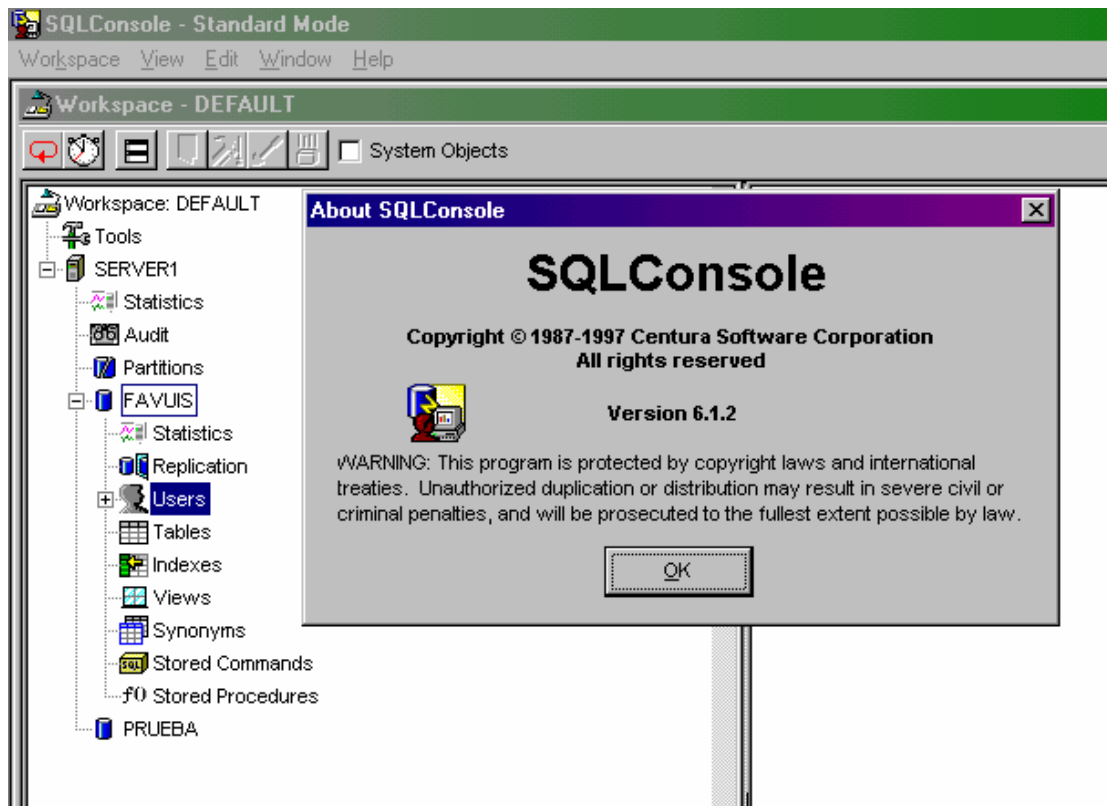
SQLConsole - Standard Mode

Workspace View Edit Window Help

Workspace - DEFAULT

System Objects

Workspace: DEFAULT
Tools
SERVER1
Statistics
Audit
Partitions
FAVUIS
Statistics
Replication
Users
Tables
Indexes
Views
Synonyms
Stored Commands
Stored Procedures
PRUEBA

About SQLConsole

SQLConsole

Copyright © 1987-1997 Centura Software Corporation
All rights reserved

Version 6.1.2

WARNING: This program is protected by copyright laws and international treaties. Unauthorized duplication or distribution may result in severe civil or criminal penalties, and will be prosecuted to the fullest extent possible by law.

OK